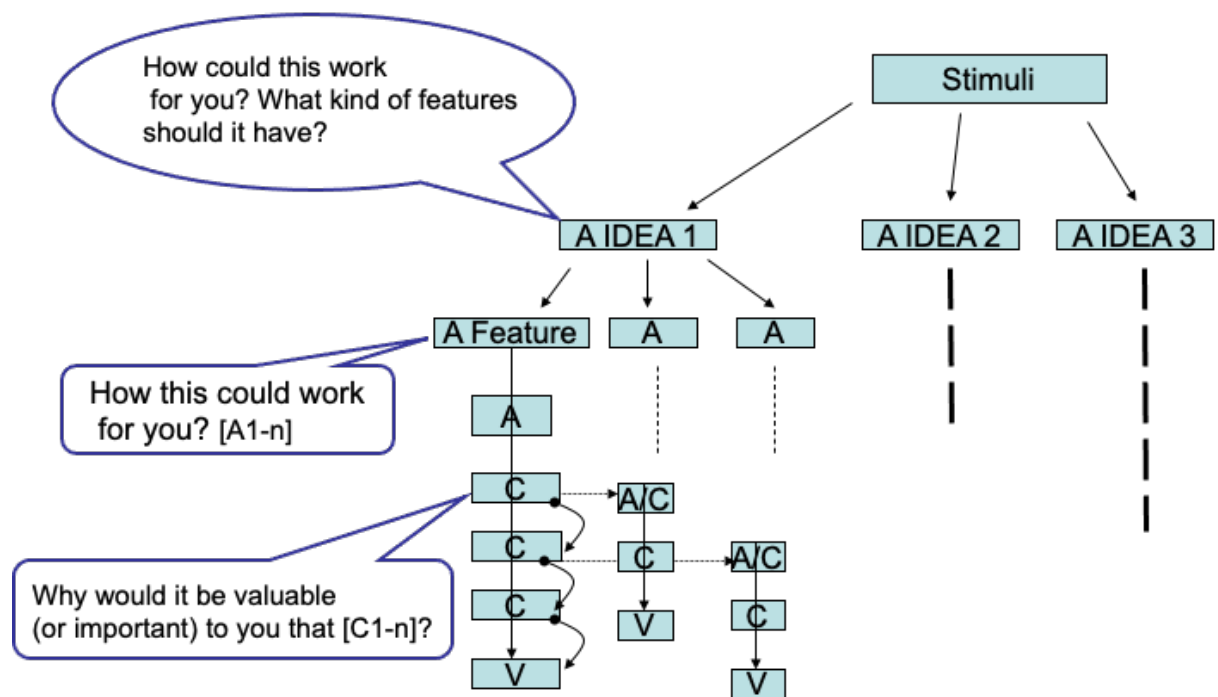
How could this work for you? What kind of features should it have?

Stimuli

A IDEA 1

A IDEA 2

A IDEA 3

A Feature

A

A

How this could work for you? [A1-n]

A

C

A/C

C

C

A/C

Why would it be valuable (or important) to you that [C1-n]?

C

V

C

V

V